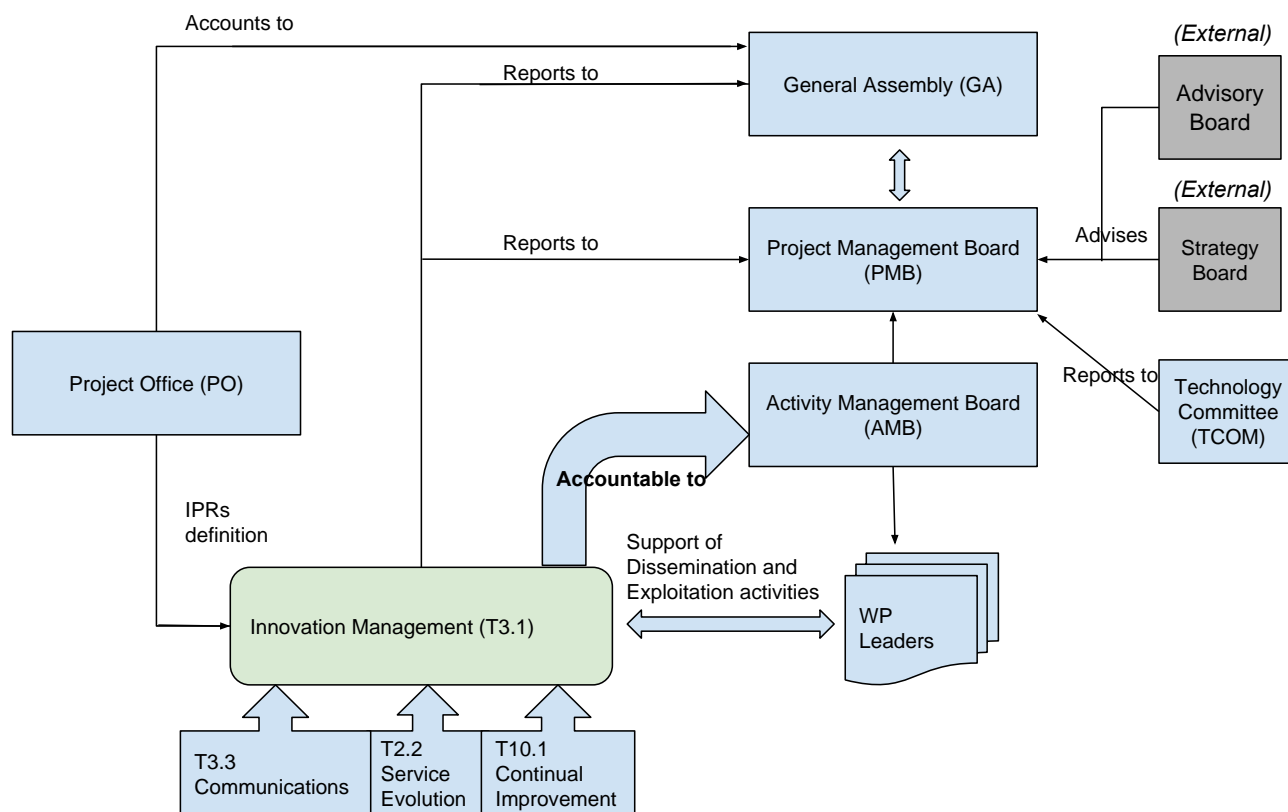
Accounts to

Reports to

General Assembly (GA)

(External)

Advisory Board

(External)

Reports to

Project Management Board (PMB)

Advises

Strategy Board

Project Office (PO)

Activity Management Board (AMB)

Reports to

Technology Committee (TCOM)

Accountable to

IPRs definition

Support of Dissemination and Exploitation activities

Innovation Management (T3.1)

WP Leaders

T3.3 Communications

T2.2 Service Evolution

T10.1 Continual Improvement